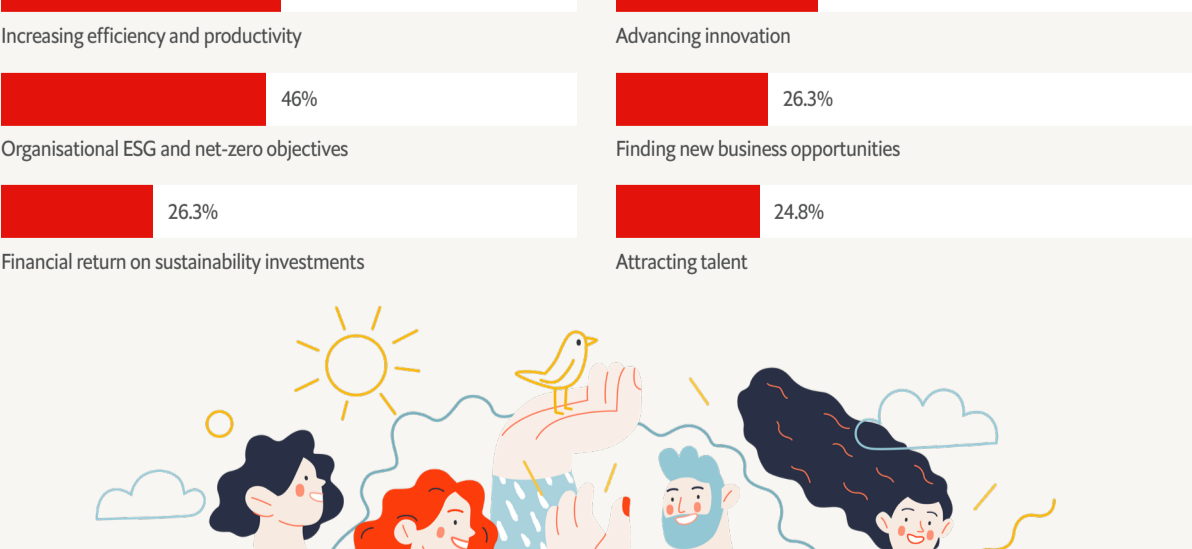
Increasing efficiency and productivity

Advancing innovation

46%

Organisational ESG and net-zero objectives

26.3%

Financial return on sustainability investments

26.3%

Finding new business opportunities

24.8%

Attracting talent